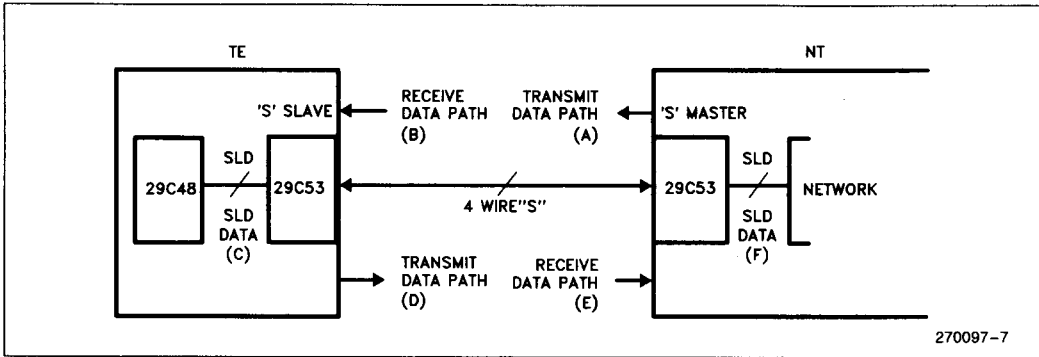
TE

NT

'S' SLAVE

RECEIVE DATA PATH (B)

TRANSMIT DATA PATH (A)

'S' MASTER

29C48

SLD

SLD DATA (C)

29C53

4 WIRE"S"

29C53

SLD

SLD DATA (F)

NETWORK

TRANSMIT DATA PATH (D)

RECEIVE DATA PATH (E)

270097–7